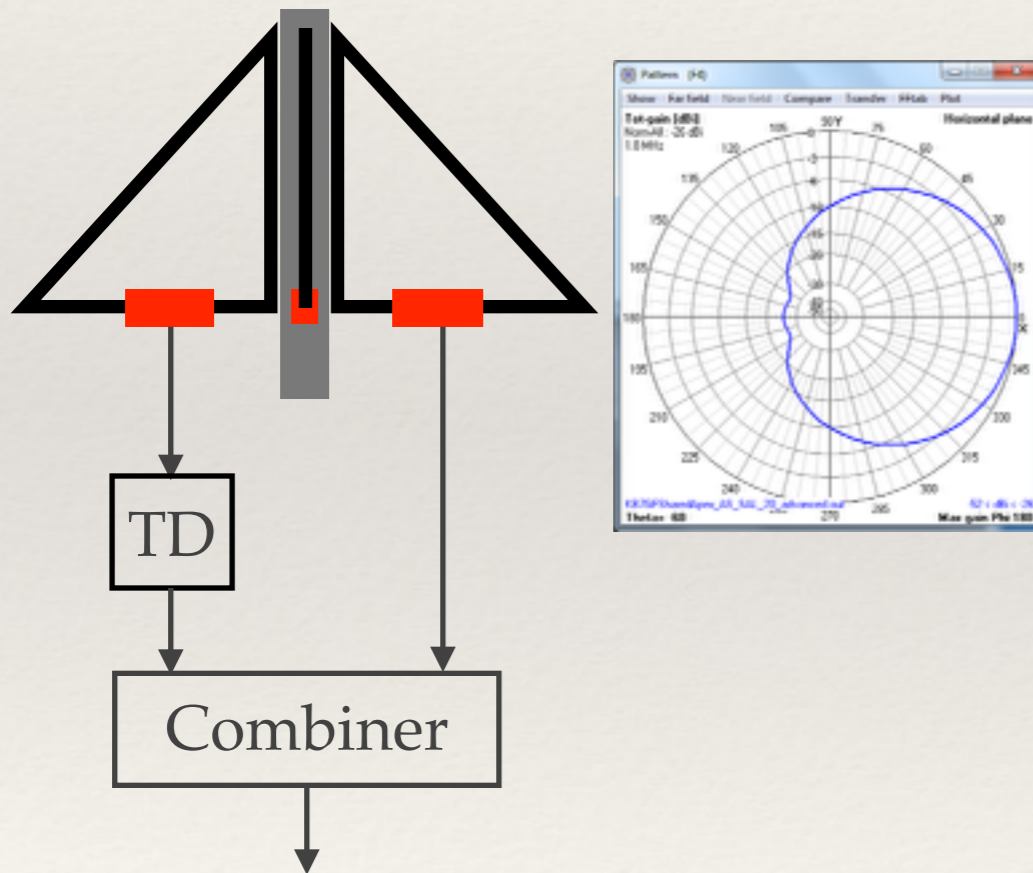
TD

Combiner

Pattern (H)

Show Far field Near field Compare Transfer FFtab Plot

Tot-gain [dBi]
NormAll: -26 dBi
1.8 MHz

Horizontal plane

90/Y

105 75 120 60 135 45 150 30 165 15 180 0 X 195 345 210 330 225 315 240 300 270 285

-0 -5 -10 -15 -20 -25 -30

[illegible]_advanced.out

Theta= 80

Max gain Phi 180